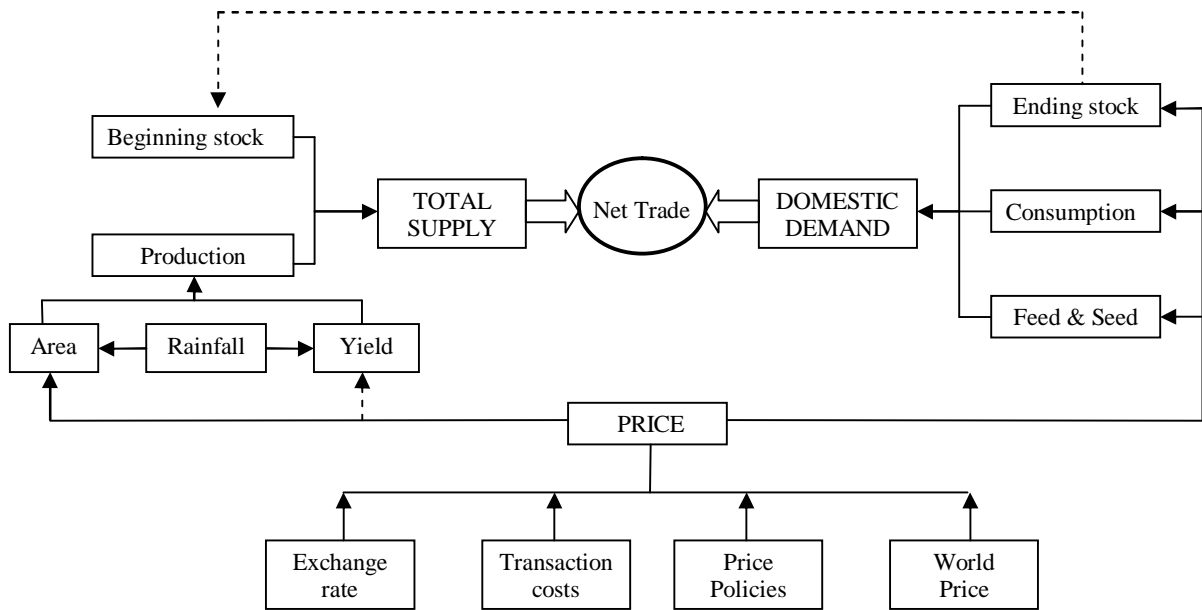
Beginning stock

Production

Area

Rainfall

Yield

TOTAL SUPPLY

Net Trade

DOMESTIC DEMAND

Ending stock

Consumption

Feed & Seed

PRICE

Exchange rate

Transaction costs

Price Policies

World Price